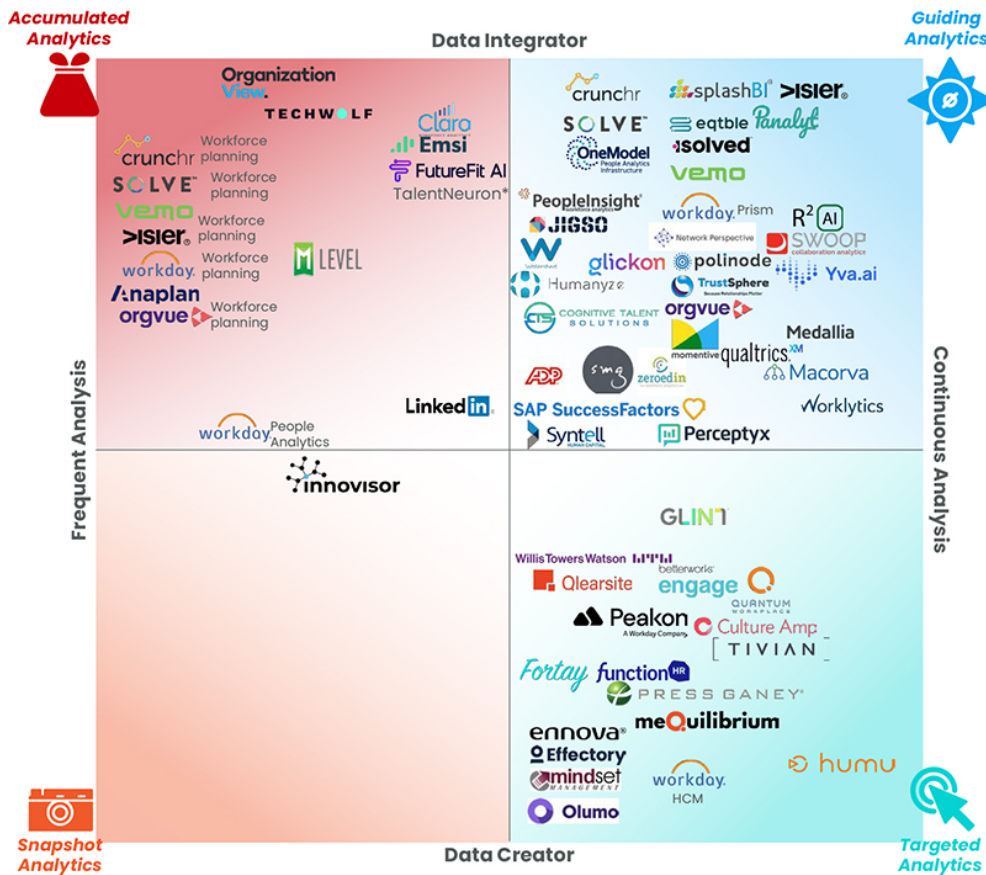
Accumulated Analytics

Data Integrator

Guiding Analytics

Organization View.

TECHWOLF

Claro

Emsi

FutureFit AI

TalentNeuron*

crunchr Workforce planning

SOLVE Workforce planning

vemo Workforce planning

>isier. Workforce planning

workday. Workforce planning

Anaplan

orgvue Workforce planning

LEVEL

crunchr

splashBI

>isier.

SOLVE

eqtble

Panalyt

OneModel People Analytics Infrastructure

isolved

vemo

PeopleInsight

JIGSO

workday. Prism

R² AI

Network Perspective

SWOOP collaboration analytics

glickon

polinode

Humanyze

TrustSphere

Yva.ai

COGNITIVE TALENT SOLUTIONS

orgvue

Medallia

momentive

qualtrics XM

ADP

smg

zeroedin

Macorva

LinkedIn

SAP SuccessFactors

Worklytics

workday People Analytics

Syntell

Perceptyx

Frequent Analysis

Continuous Analysis

innovisor

GLINT

WillisTowersWatson

betterworks engage

Qlearsite

QUANTUM WORKPLACE

Peakon A Workday Company

Culture Amp

TIVIAN

Fortay

functionHR

PRESS GANEY

ennova

meQuilibrium

Effectory

mindset MANAGEMENT

workday. HCM

humu

Olumo

Snapshot Analytics

Data Creator

Targeted Analytics